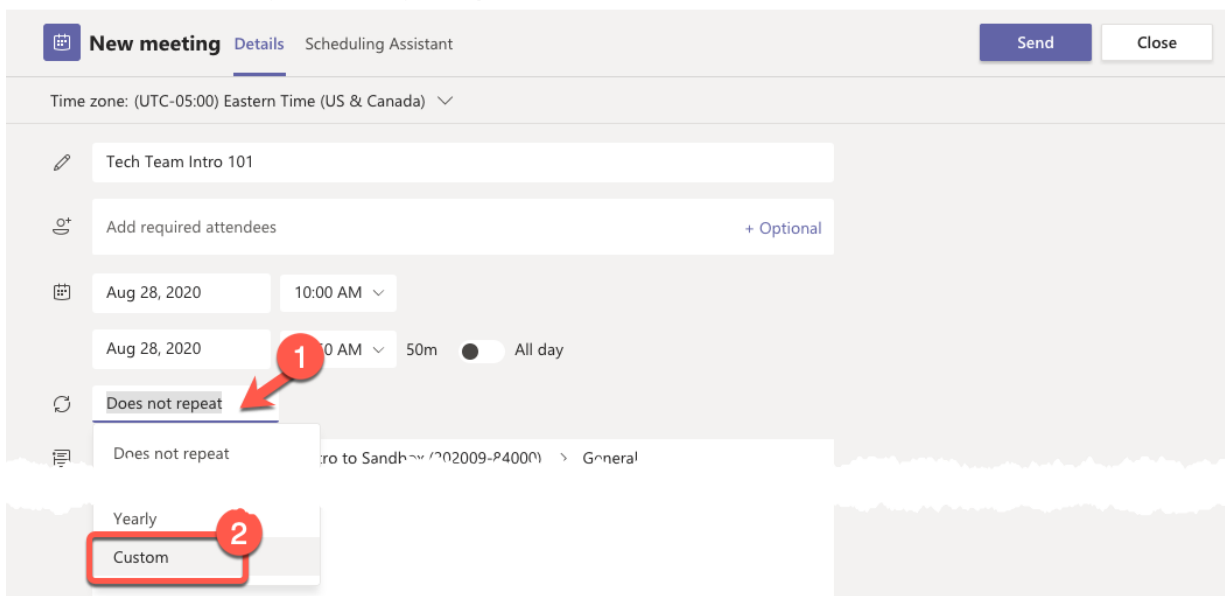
New meeting Details Scheduling Assistant

Send Close

Time zone: (UTC-05:00) Eastern Time (US & Canada)

Tech Team Intro 101

Add required attendees + Optional

Aug 28, 2020 10:00 AM

Aug 28, 2020 1 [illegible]0 AM 50m All day

Does not repeat

Does not repeat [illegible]tro to Sandb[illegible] (202009-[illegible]4000) > General

Yearly

2

Custom